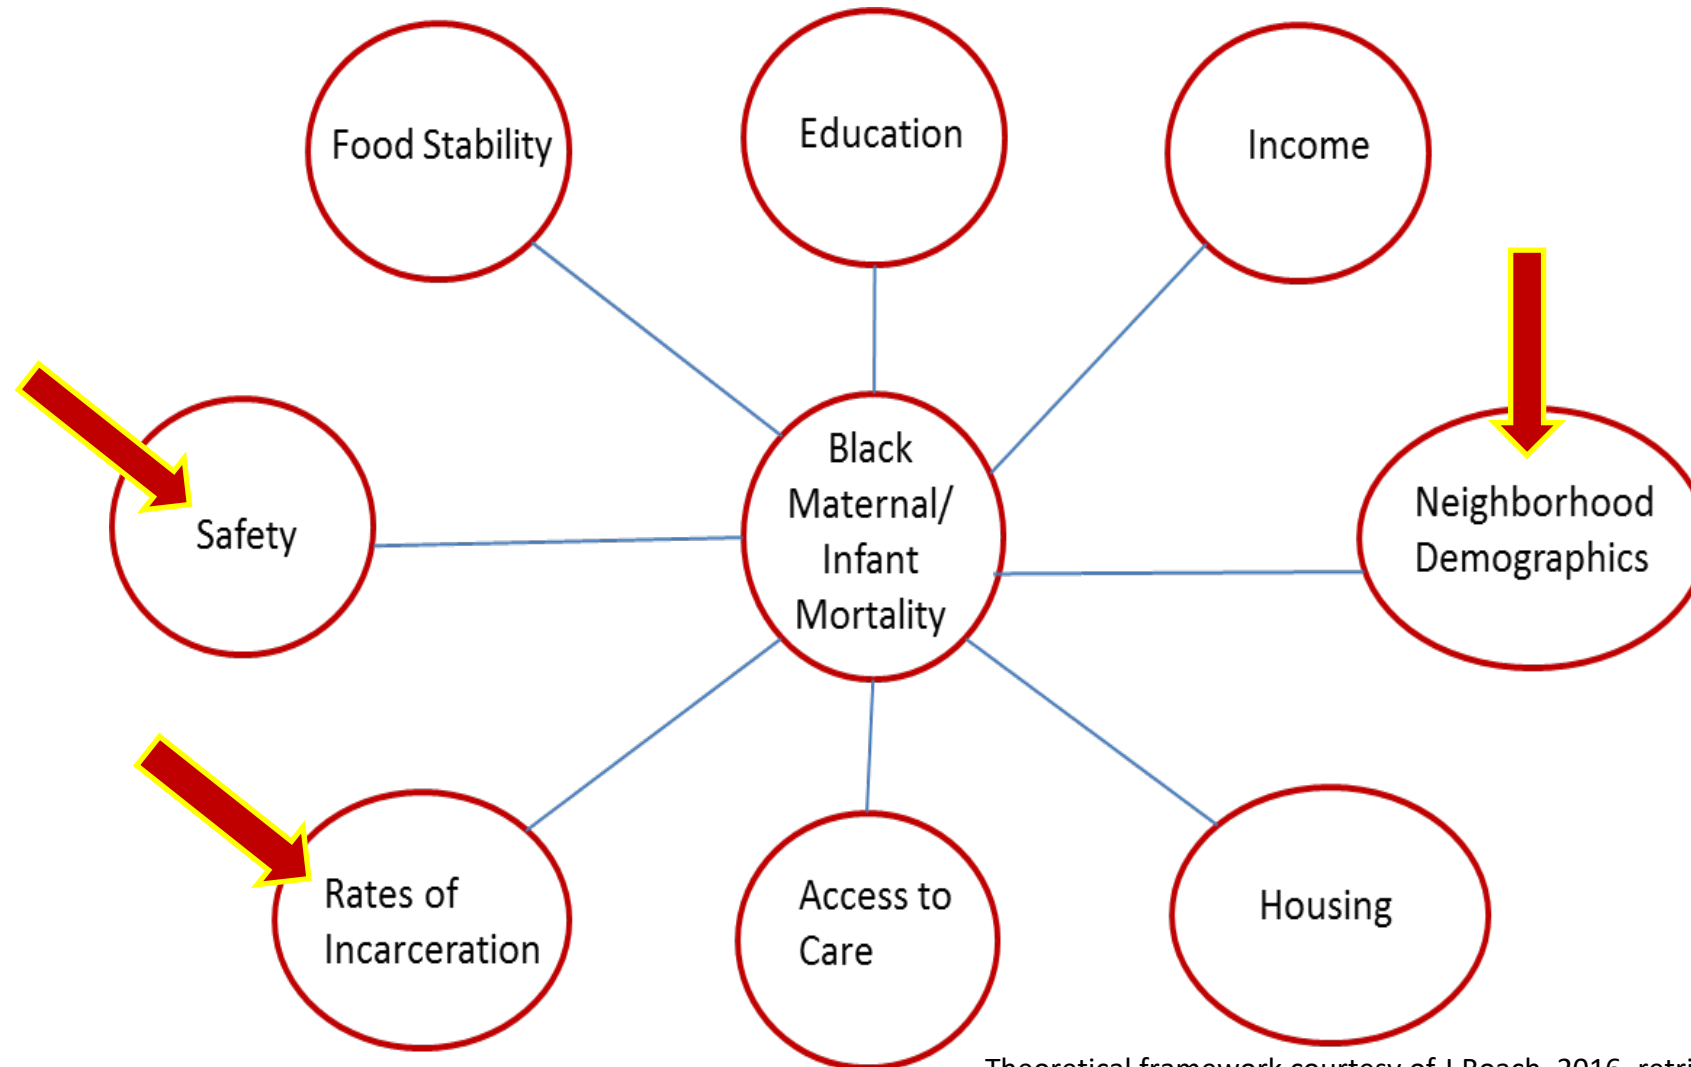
Food Stability

Education

Income

Safety

Black Maternal/ Infant Mortality

Neighborhood Demographics

Rates of Incarceration

Access to Care

Housing

Theoretical framework courtesy of J Roach, 2016, retri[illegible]